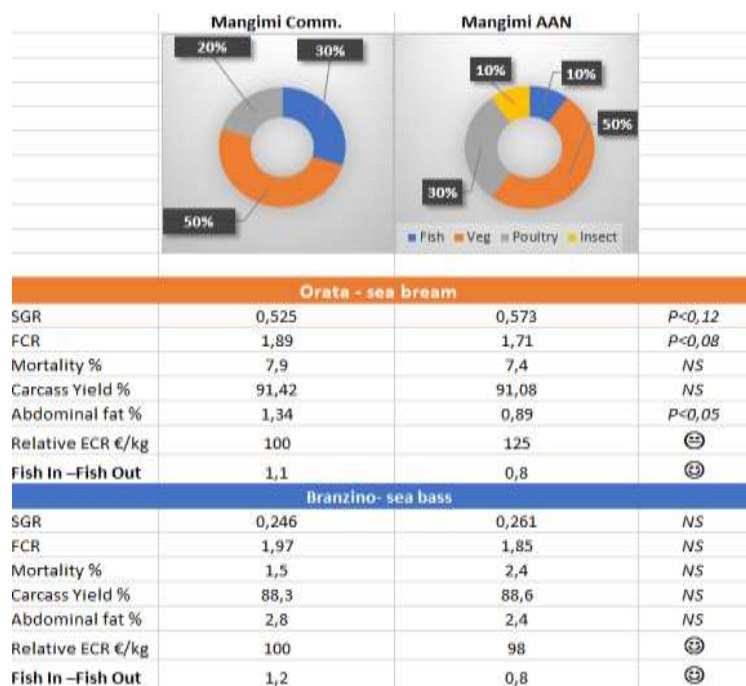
| | Mangimi Comm. | Mangimi AAN | |
|---|---|---|---|
| | 20% 30% 50% | 10% 10% 50% 30% ■ Fish ■ Veg ■ Poultry ■ Insect | |

Orata - sea bream

| | | | |
|---|---|---|---|
| SGR | 0,525 | 0,573 | P<0,12 |
| FCR | 1,89 | 1,71 | P<0,08 |
| Mortality % | 7,9 | 7,4 | NS |
| Carcass Yield % | 91,42 | 91,08 | NS |
| Abdominal fat % | 1,34 | 0,89 | P<0,05 |
| Relative ECR €/kg | 100 | 125 | 😑 |
| Fish In –Fish Out | 1,1 | 0,8 | 😊 |

Branzino- sea bass

| | | | |
|---|---|---|---|
| SGR | 0,246 | 0,261 | NS |
| FCR | 1,97 | 1,85 | NS |
| Mortality % | 1,5 | 2,4 | NS |
| Carcass Yield % | 88,3 | 88,6 | NS |
| Abdominal fat % | 2,8 | 2,4 | NS |
| Relative ECR €/kg | 100 | 98 | 😊 |
| Fish In –Fish Out | 1,2 | 0,8 | 😊 |